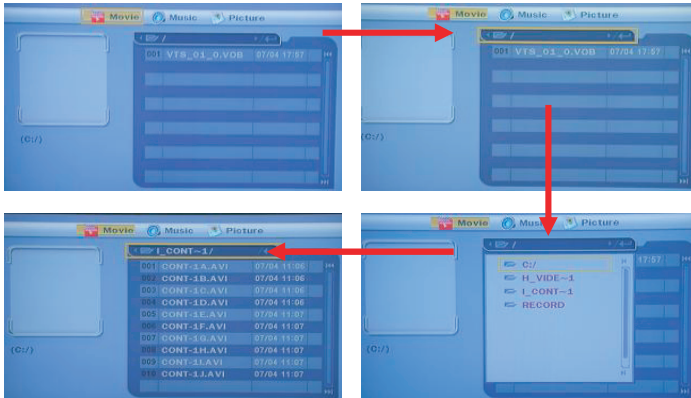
Movie Music Picture

/

001 VTS_01_0.VOB 07/04 17:57

(C:/)

Movie Music Picture

/

001 VTS_01_0.VOB 07/04 17:57

(C:/)

Movie Music Picture

/

C:/
H_VIDE~1
I_CONT~1
RECORD

17:57

(C:/)

Movie Music Picture

I_CONT~1/

001 CONT-1A.AVI 07/04 11:06
002 CONT-1B.AVI 07/04 11:06
003 CONT-1C.AVI 07/04 11:06
004 CONT-1D.AVI 07/04 11:06
005 CONT-1E.AVI 07/04 11:07
006 CONT-1F.AVI 07/04 11:07
007 CONT-1G.AVI 07/04 11:07
008 CONT-1H.AVI 07/04 11:07
009 CONT-1I.AVI 07/04 11:07
010 CONT-1J.AVI 07/04 11:07

(C:/)